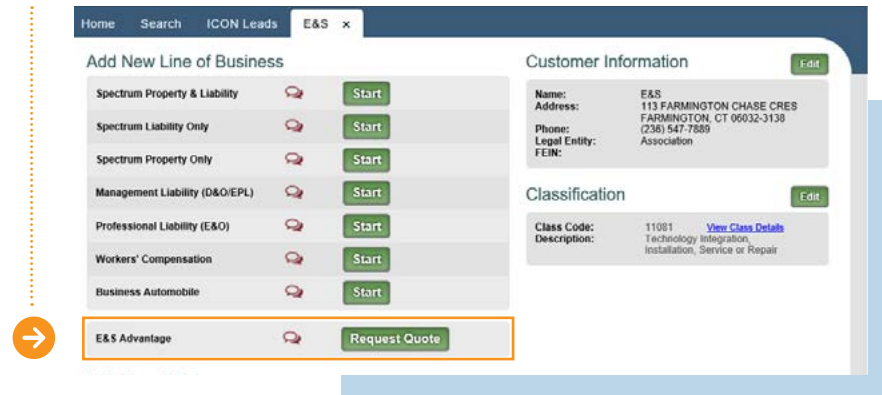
Home Search ICON Leads E&S ×

Add New Line of Business

| | |
|---|---|
| Spectrum Property & Liability | Start |
| Spectrum Liability Only | Start |
| Spectrum Property Only | Start |
| Management Liability (D&O/EPL) | Start |
| Professional Liability (E&O) | Start |
| Workers' Compensation | Start |
| Business Automobile | Start |

| | |
|---|---|
| E&S Advantage | Request Quote |

Customer Information Edit

Name: E&S
Address: 113 FARMINGTON CHASE CRES FARMINGTON, CT 06032-3138
Phone: (236) 547-7889
Legal Entity: Association
FEIN:

Classification Edit

Class Code: 11081 View Class Details
Description: Technology Integration, Installation, Service or Repair